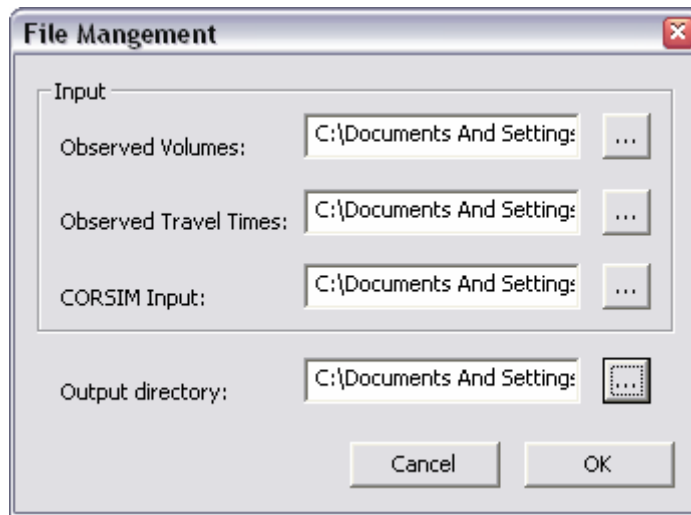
File Mangement

Input

Observed Volumes: C:\Documents And Setting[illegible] ...

Observed Travel Times: C:\Documents And Setting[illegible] ...

CORSIM Input: C:\Documents And Setting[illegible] ...

Output directory: C:\Documents And Setting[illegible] ...

Cancel

OK